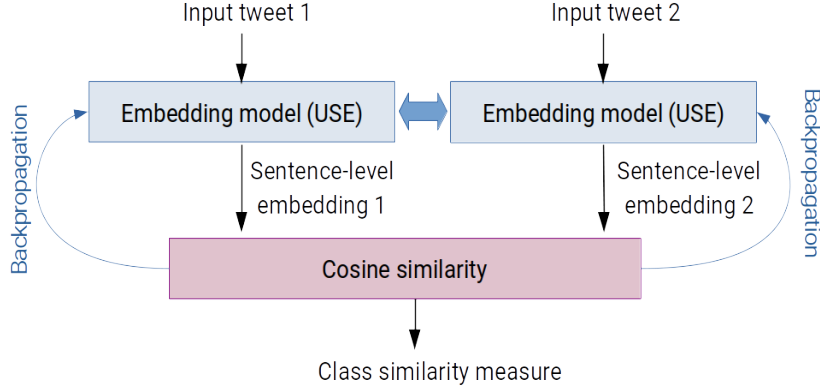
Input tweet 1

Input tweet 2

Backpropagation

Embedding model (USE)

Embedding model (USE)

Backpropagation

Sentence-level embedding 1

Sentence-level embedding 2

Cosine similarity

Class similarity measure